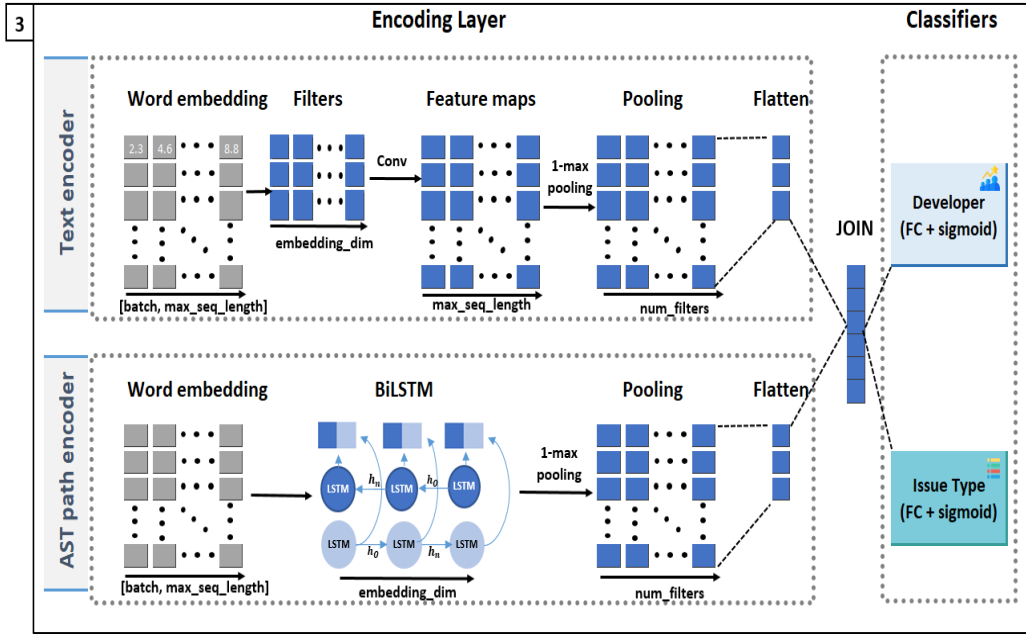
3

Encoding Layer

Classifiers

Text encoder

Word embedding

Filters

Feature maps

Pooling

Flatten

2.3 4.6 8.8

Conv

1-max pooling

embedding_dim

[batch, max_seq_length]

max_seq_length

num_filters

JOIN

Developer (FC + sigmoid)

AST path encoder

Word embedding

BiLSTM

Pooling

Flatten

LSTM

LSTM

LSTM

$h_n$

$h_0$

LSTM

LSTM

LSTM

$h_0$

$h_n$

1-max pooling

[batch, max_seq_length]

embedding_dim

num_filters

Issue Type (FC + sigmoid)